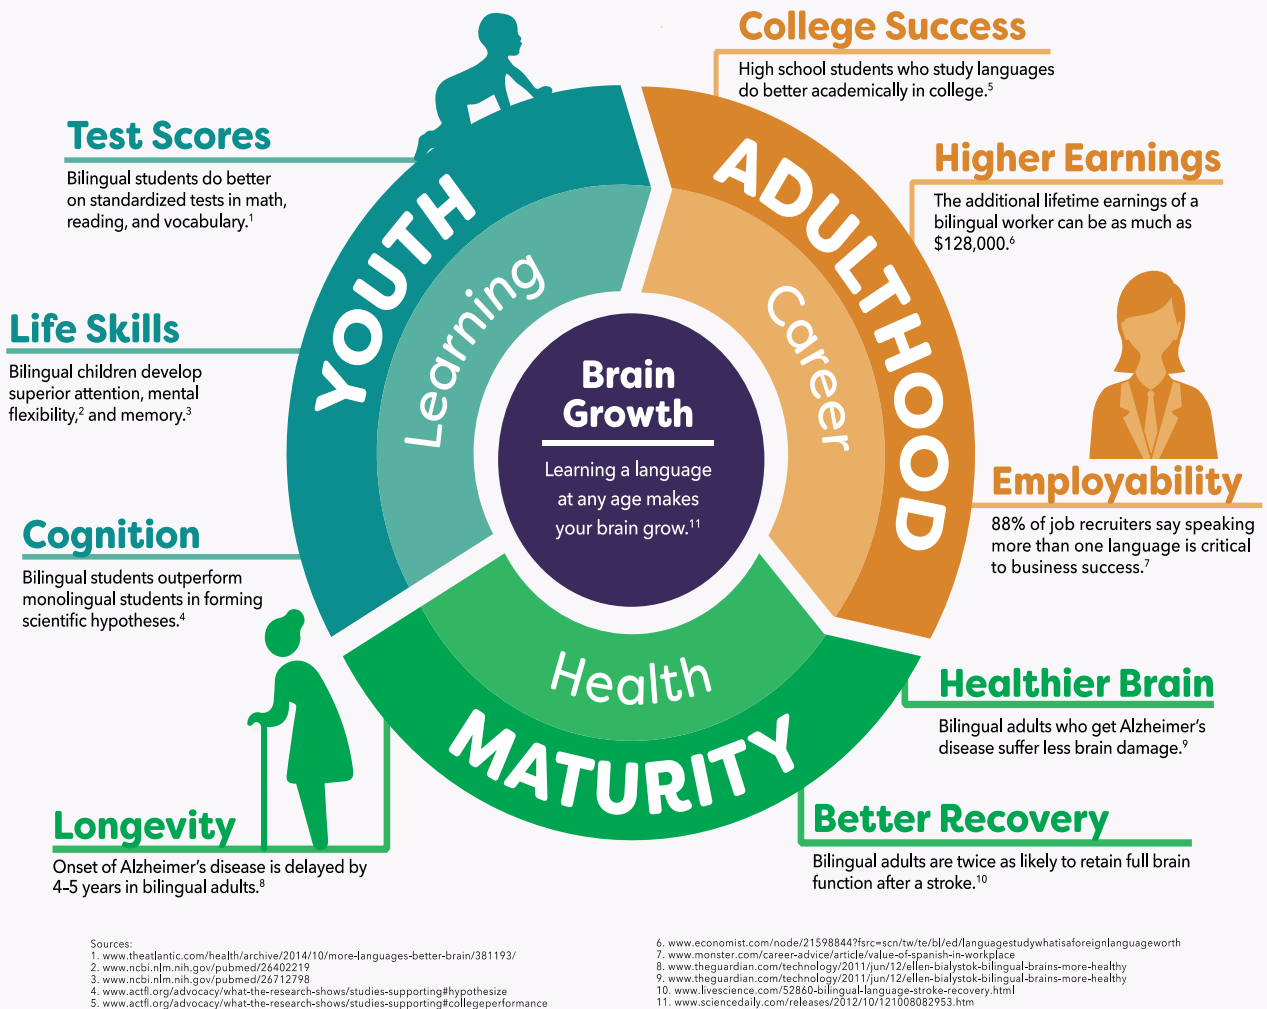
College Success

High school students who study languages do better academically in college.$^5$

Test Scores

Bilingual students do better on standardized tests in math, reading, and vocabulary.$^1$

Higher Earnings

The additional lifetime earnings of a bilingual worker can be as much as $128,000.$^6$

Life Skills

Bilingual children develop superior attention, mental flexibility,$^2$ and memory.$^3$

YOUTH

Learning

Brain Growth

Learning a language at any age makes your brain grow.$^{11}$

ADULTHOOD

Career

Employability

88% of job recruiters say speaking more than one language is critical to business success.$^7$

Cognition

Bilingual students outperform monolingual students in forming scientific hypotheses.$^4$

Health

MATURITY

Healthier Brain

Bilingual adults who get Alzheimer's disease suffer less brain damage.$^9$

Longevity

Onset of Alzheimer's disease is delayed by 4–5 years in bilingual adults.$^8$

Better Recovery

Bilingual adults are twice as likely to retain full brain function after a stroke.$^{10}$

Sources:
1. www.theatlantic.com/health/archive/2014/10/more-languages-better-brain/381193/
2. www.ncbi.nlm.nih.gov/pubmed/26402219
3. www.ncbi.nlm.nih.gov/pubmed/26712798
4. www.actfl.org/advocacy/what-the-research-shows/studies-supporting#hypothesize
5. www.actfl.org/advocacy/what-the-research-shows/studies-supporting#collegeperformance

6. www.economist.com/node/21598844?fsrc=scn/tw/te/bl/ed/languagestudywhatisaforeignlanguageworth
7. www.monster.com/career-advice/article/value-of-spanish-in-workplace
8. www.theguardian.com/technology/2011/jun/12/ellen-bialystok-bilingual-brains-more-healthy
9. www.theguardian.com/technology/2011/jun/12/ellen-bialystok-bilingual-brains-more-healthy
10. www.livescience.com/52860-bilingual-language-stroke-recovery.html
11. www.sciencedaily.com/releases/2012/10/121008082953.htm